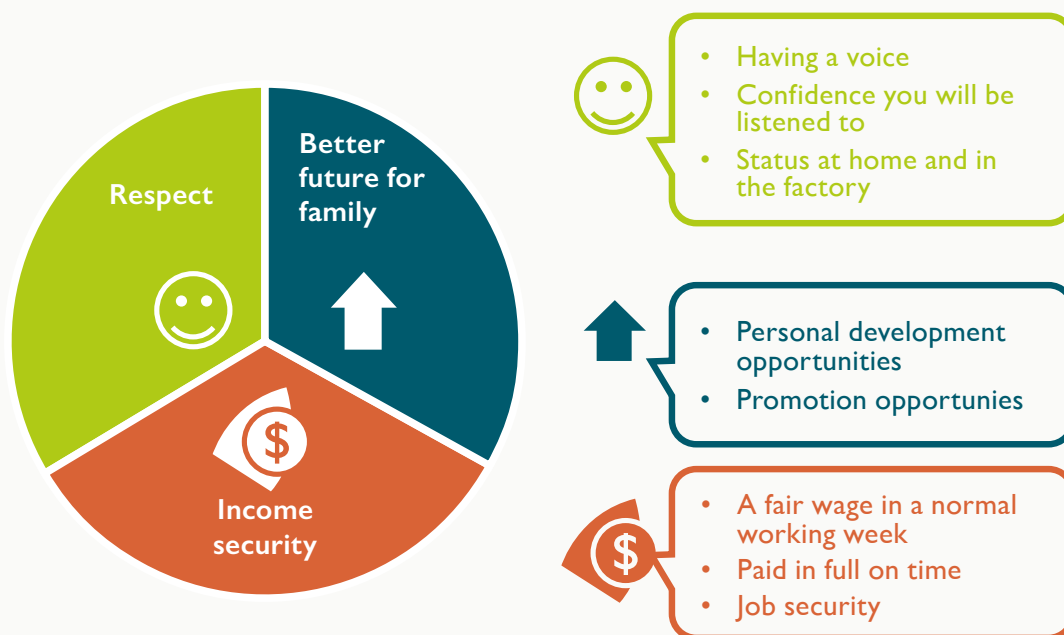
Respect

Better future for family

$

Income security

- Having a voice
- Confidence you will be listened to
- Status at home and in the factory

- Personal development opportunities
- Promotion opportunies

$

- A fair wage in a normal working week
- Paid in full on time
- Job security